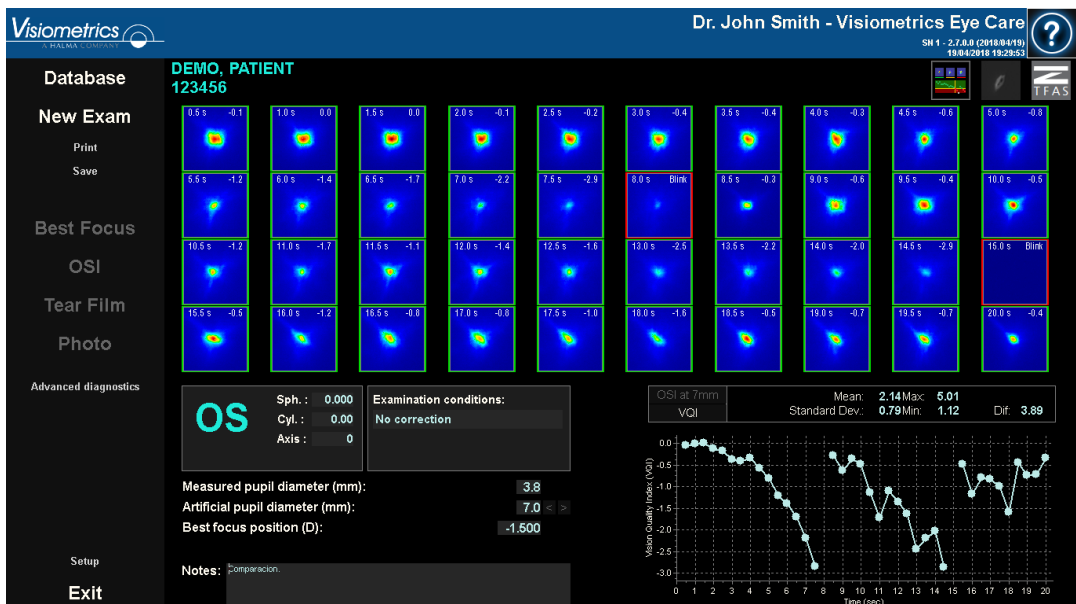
Visiometrics
A HALMA COMPANY

Dr. John Smith - Visiometrics Eye Care
SN 1 - 2.7.0.0 (2018/04/19)
19/04/2018 19:29:53

DEMO, PATIENT
123456

TFAS

Database
New Exam
Print
Save
Best Focus
OSI
Tear Film
Photo
Advanced diagnostics
Setup
Exit

0.5 s -0.1
1.0 s 0.0
1.5 s 0.0
2.0 s -0.1
2.5 s -0.2
3.0 s -0.4
3.5 s -0.4
4.0 s -0.3
4.5 s -0.6
5.0 s -0.8
5.5 s -1.2
6.0 s -1.4
6.5 s -1.7
7.0 s -2.2
7.5 s -2.9
8.0 s Blink
8.5 s -0.3
9.0 s -0.6
9.5 s -0.4
10.0 s -0.5
10.5 s -1.2
11.0 s -1.7
11.5 s -1.1
12.0 s -1.4
12.5 s -1.6
13.0 s -2.5
13.5 s -2.2
14.0 s -2.0
14.5 s -2.9
15.0 s Blink
15.5 s -0.5
16.0 s -1.2
16.5 s -0.8
17.0 s -0.8
17.5 s -1.0
18.0 s -1.6
18.5 s -0.5
19.0 s -0.7
19.5 s -0.7
20.0 s -0.4

OS
Sph.: 0.000
Cyl.: 0.00
Axis: 0

Examination conditions:
No correction

OSI at 7mm
VQI
Mean: 2.14 Max: 5.01
Standard Dev.: 0.79 Min: 1.12 Dif: 3.89

Measured pupil diameter (mm): 3.8
Artificial pupil diameter (mm): 7.0 < >
Best focus position (D): -1.500

Notes: Comparacion.

Vision Quality Index (VQI)
0.0
-0.5
-1.0
-1.5
-2.0
-2.5
-3.0
0 1 2 3 4 5 6 7 8 9 10 11 12 13 14 15 16 17 18 19 20
Time (sec)